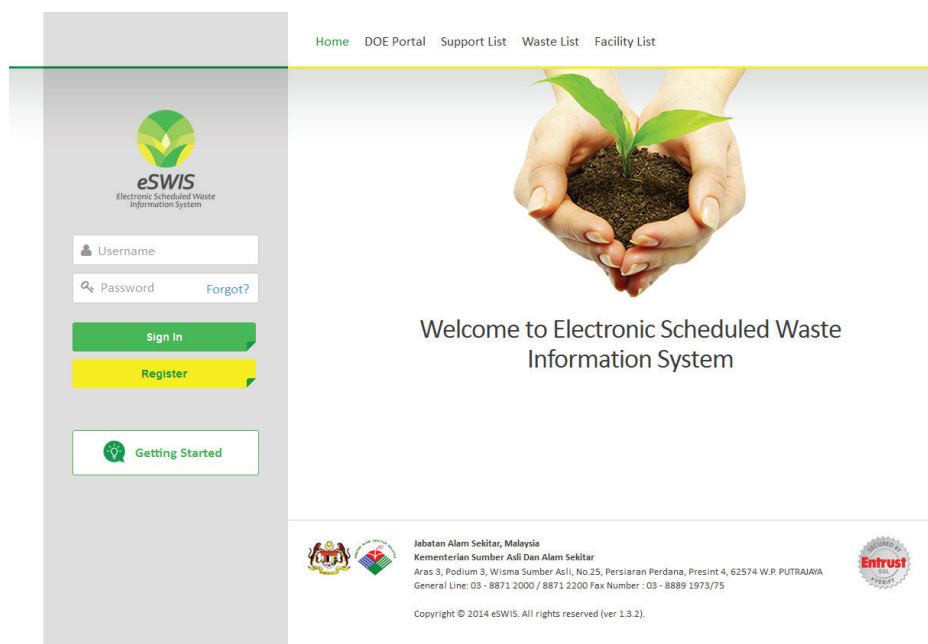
Home DOE Portal Support List Waste List Facility List

eSWIS
Electronic Scheduled Waste Information System

Username

Password Forgot?

Sign In

Register

Getting Started

Welcome to Electronic Scheduled Waste Information System

Jabatan Alam Sekitar, Malaysia
Kementerian Sumber Asli Dan Alam Sekitar
Aras 3, Podium 3, Wisma Sumber Asli, No.25, Persiaran Perdana, Presint 4, 62574 W.P. PUTRAJAYA
General Line: 03 - 8871 2000 / 8871 2200 Fax Number : 03 - 8889 1973/75

Copyright © 2014 eSWIS. All rights reserved (ver 1.3.2).

SECURED BY Entrust SSL VERIFY